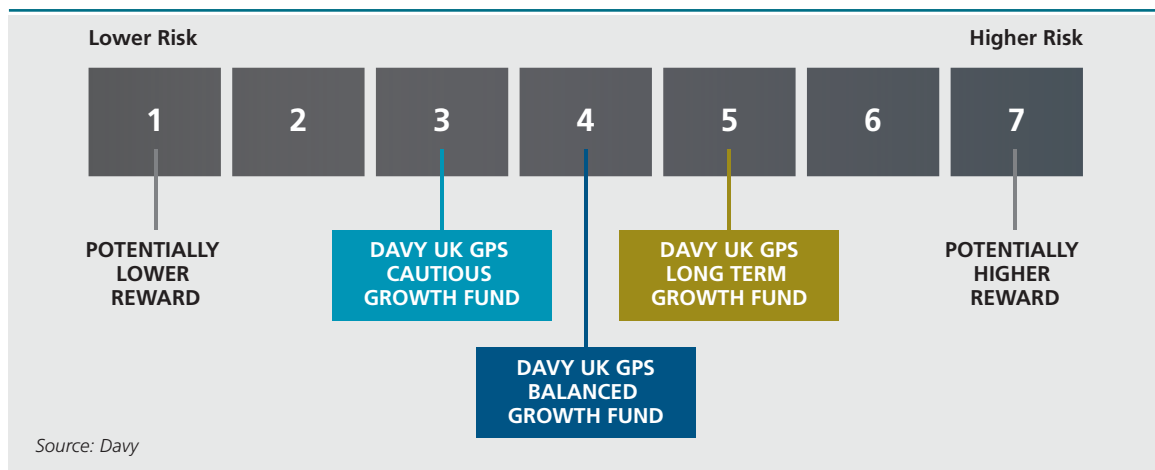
Lower Risk

Higher Risk

| 1 | 2 | 3 | 4 | 5 | 6 | 7 |
|---|---|---|---|---|---|---|

POTENTIALLY LOWER REWARD

DAVY UK GPS CAUTIOUS GROWTH FUND

DAVY UK GPS LONG TERM GROWTH FUND

POTENTIALLY HIGHER REWARD

DAVY UK GPS BALANCED GROWTH FUND

Source: Davy